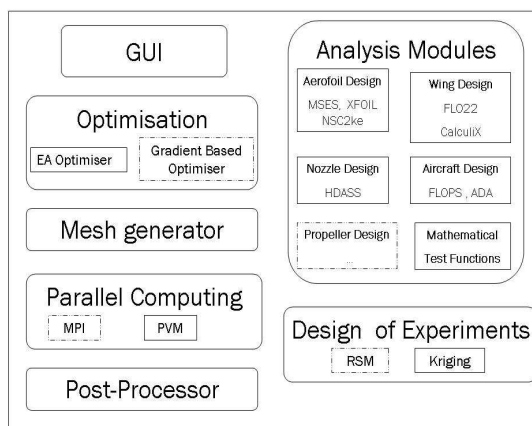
GUI

Optimisation

EA Optimiser

Gradient Based Optimiser

Mesh generator

Parallel Computing

MPI

PVM

Post-Processor

Analysis Modules

Aerofoil Design
MSES, XFOIL
NSC2ke

Wing Design
FLO22
CalculiX

Nozzle Design
HDASS

Aircraft Design
FLOPS , ADA

Propeller Design
...

Mathematical Test Functions

Design of Experiments

RSM

Kriging